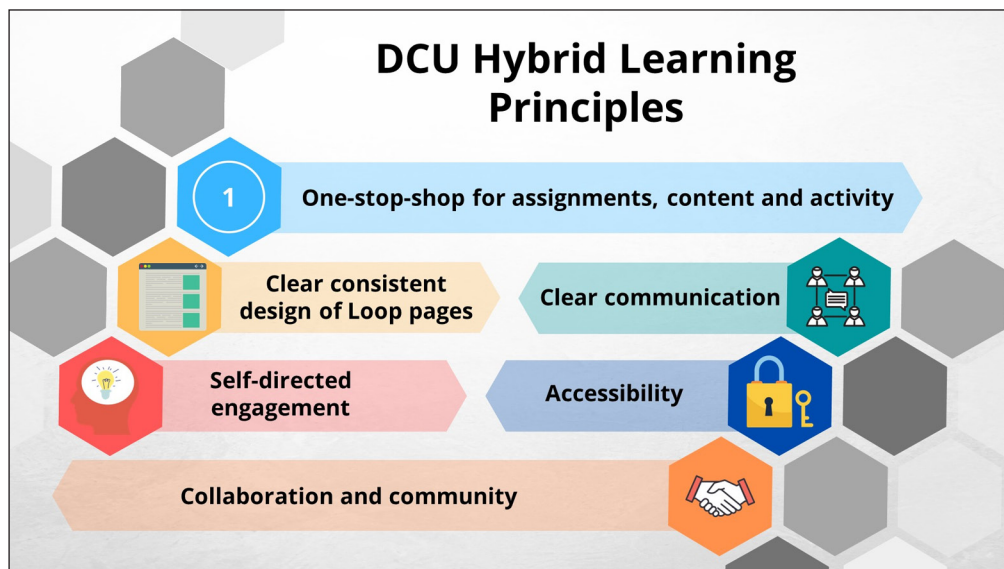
DCU Hybrid Learning Principles

1

One-stop-shop for assignments, content and activity

Clear consistent design of Loop pages

Clear communication

Self-directed engagement

Accessibility

Collaboration and community